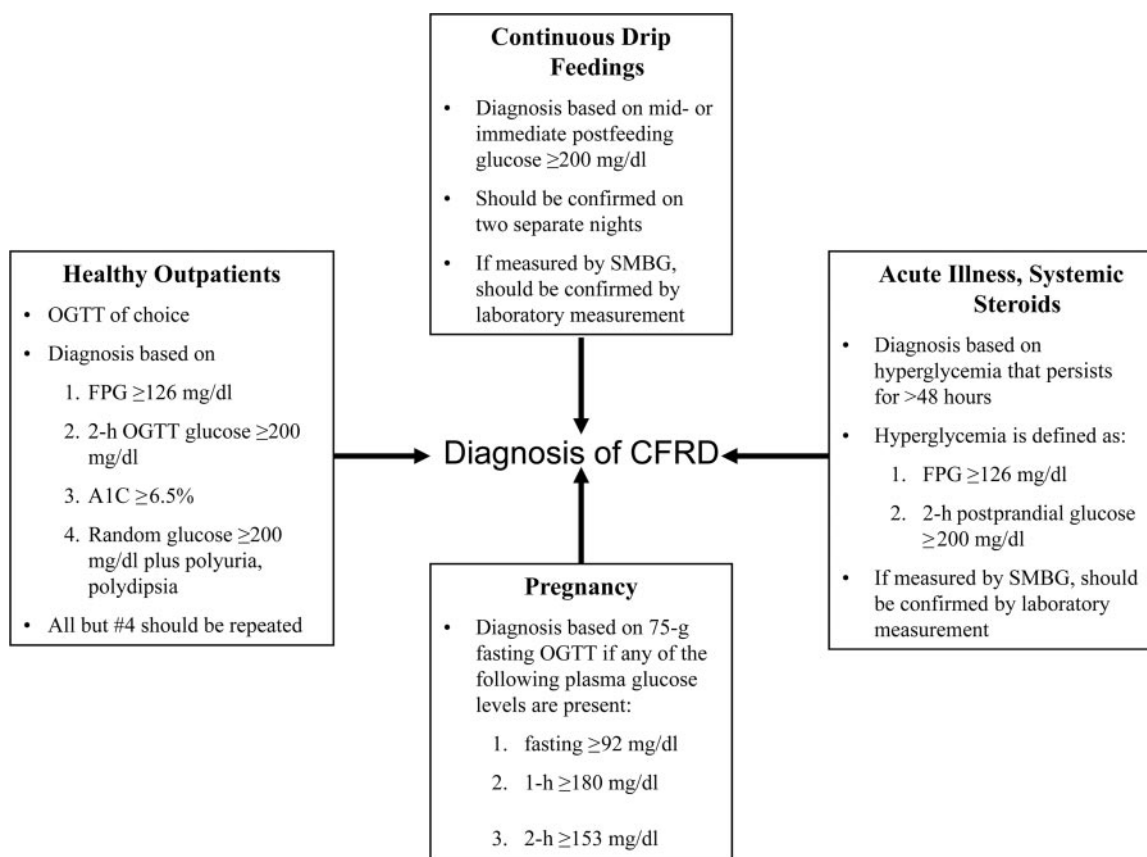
**Continuous Drip Feedings**

- Diagnosis based on mid- or immediate postfeeding glucose $\geq$200 mg/dl
- Should be confirmed on two separate nights
- If measured by SMBG, should be confirmed by laboratory measurement

**Healthy Outpatients**

- OGTT of choice
- Diagnosis based on
  1. FPG $\geq$126 mg/dl
  2. 2-h OGTT glucose $\geq$200 mg/dl
  3. A1C $\geq$6.5%
  4. Random glucose $\geq$200 mg/dl plus polyuria, polydipsia
- All but #4 should be repeated

Diagnosis of CFRD

**Acute Illness, Systemic Steroids**

- Diagnosis based on hyperglycemia that persists for >48 hours
- Hyperglycemia is defined as:
  1. FPG $\geq$126 mg/dl
  2. 2-h postprandial glucose $\geq$200 mg/dl
- If measured by SMBG, should be confirmed by laboratory measurement

**Pregnancy**

- Diagnosis based on 75-g fasting OGTT if any of the following plasma glucose levels are present:
  1. fasting $\geq$92 mg/dl
  2. 1-h $\geq$180 mg/dl
  3. 2-h $\geq$153 mg/dl